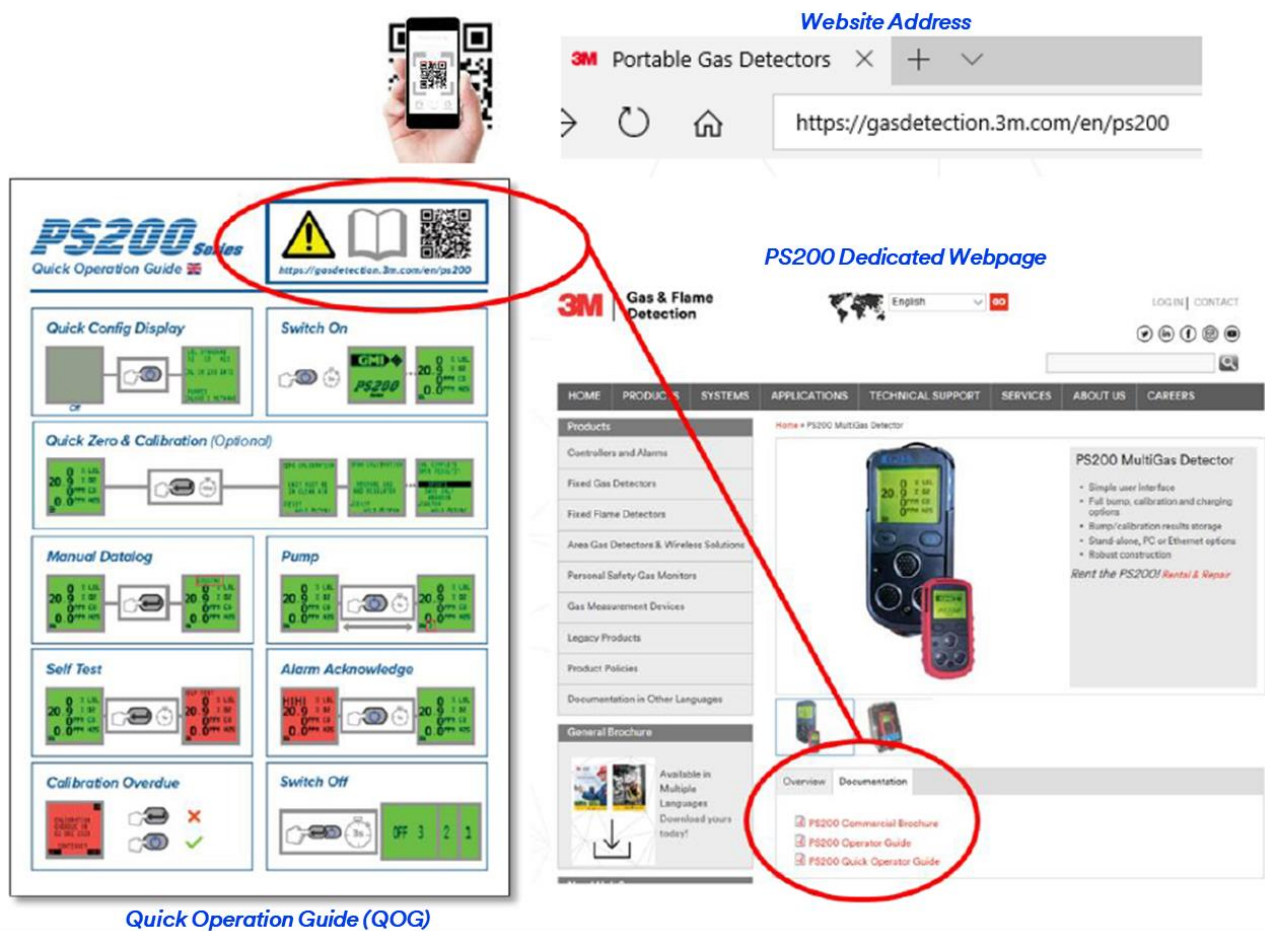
Website Address

3M Portable Gas Detectors

https://gasdetection.3m.com/en/ps200

PS200 Series
Quick Operation Guide

https://gasdetection.3m.com/en/ps200

Quick Config Display

Off

Switch On

PS200

Quick Zero & Calibration (Optional)

Manual Datalog

Pump

Self Test

Alarm Acknowledge

Calibration Overdue

Switch Off

OFF 3 2 1

Quick Operation Guide (QOG)

PS200 Dedicated Webpage

3M Gas & Flame Detection

English GO

LOG IN | CONTACT

HOME PRODUCTS SYSTEMS APPLICATIONS TECHNICAL SUPPORT SERVICES ABOUT US CAREERS

Products

Controllers and Alarms

Fixed Gas Detectors

Fixed Flame Detectors

Area Gas Detectors & Wireless Solutions

Personal Safety Gas Monitors

Gas Measurement Devices

Legacy Products

Product Policies

Documentation in Other Languages

General Brochure

Available in Multiple Languages Download yours today!

Home » PS200 MultiGas Detector

PS200 MultiGas Detector

• Simple user interface
• Full bump, calibration and charging options
• Bump/calibration results storage
• Stand-alone, PC or Ethernet options
• Robust construction

Rent the PS200! Rental & Repair

Overview Documentation

PS200 Commercial Brochure
PS200 Operator Guide
PS200 Quick Operator Guide